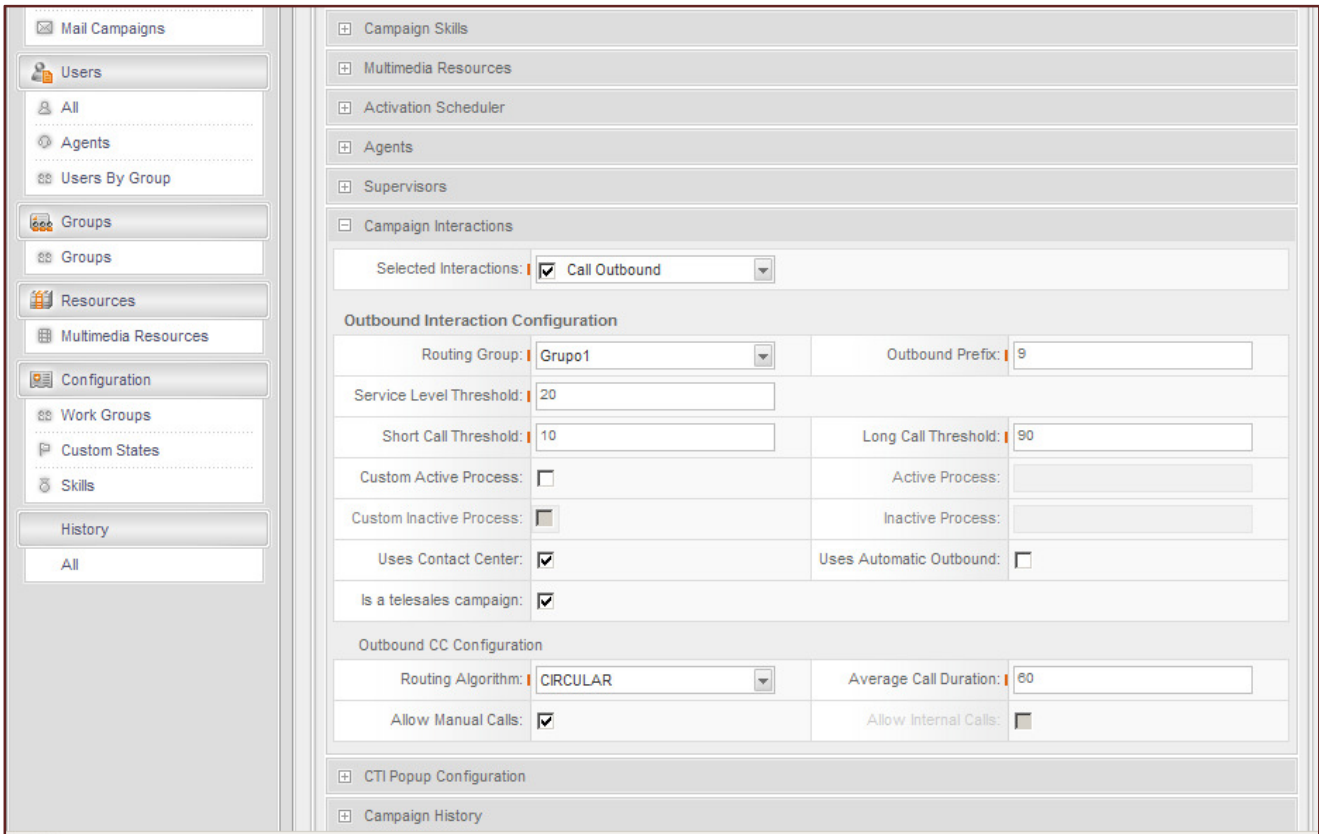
Mail Campaigns
Users
All
Agents
Users By Group
Groups
Groups
Resources
Multimedia Resources
Configuration
Work Groups
Custom States
Skills
History
All

Campaign Skills
Multimedia Resources
Activation Scheduler
Agents
Supervisors
Campaign Interactions
Selected Interactions: Call Outbound

Outbound Interaction Configuration

Routing Group: Grupo1
Outbound Prefix: 9
Service Level Threshold: 20
Short Call Threshold: 10
Long Call Threshold: 90
Custom Active Process:
Active Process:
Custom Inactive Process:
Inactive Process:
Uses Contact Center:
Uses Automatic Outbound:
Is a telesales campaign:

Outbound CC Configuration

Routing Algorithm: CIRCULAR
Average Call Duration: 60
Allow Manual Calls:
Allow Internal Calls:

CTI Popup Configuration
Campaign History